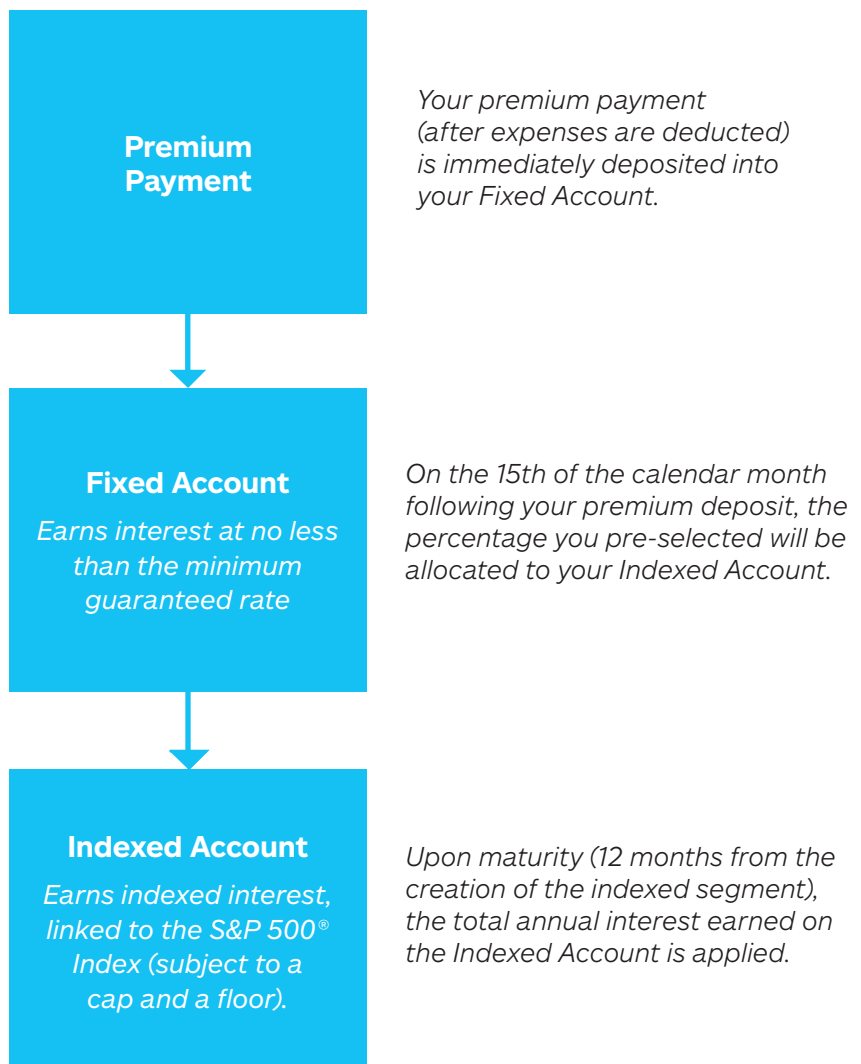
Premium Payment

Your premium payment (after expenses are deducted) is immediately deposited into your Fixed Account.

Fixed Account

Earns interest at no less than the minimum guaranteed rate

On the 15th of the calendar month following your premium deposit, the percentage you pre-selected will be allocated to your Indexed Account.

Indexed Account

Earns indexed interest, linked to the S&P 500® Index (subject to a cap and a floor).

Upon maturity (12 months from the creation of the indexed segment), the total annual interest earned on the Indexed Account is applied.